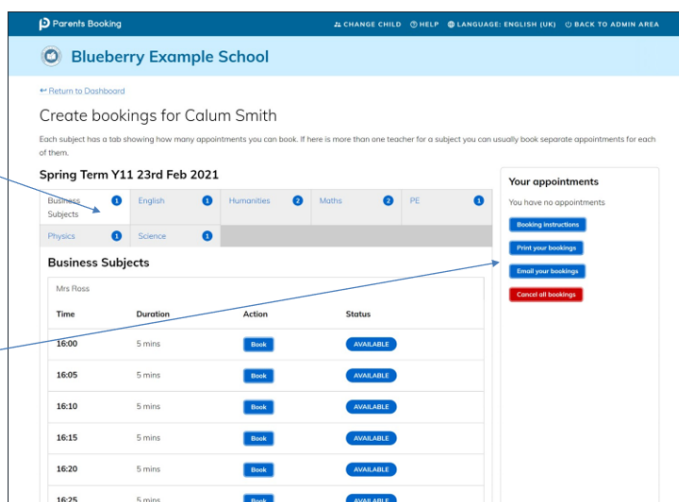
Parents Booking

CHANGE CHILD HELP LANGUAGE: ENGLISH (UK) BACK TO ADMIN AREA

Blueberry Example School

Return to Dashboard

Create bookings for Calum Smith

Each subject has a tab showing how many appointments you can book. If here is more than one teacher for a subject you can usually book separate appointments for each of them.

Spring Term Y11 23rd Feb 2021

Business Subjects 1 English 1 Humanities 2 Maths 2 PE 1
Physics 1 Science 1

Business Subjects

Mrs Ross

| Time | Duration | Action | Status |
|---|---|---|---|
| 16:00 | 5 mins | Book | AVAILABLE |
| 16:05 | 5 mins | Book | AVAILABLE |
| 16:10 | 5 mins | Book | AVAILABLE |
| 16:15 | 5 mins | Book | AVAILABLE |
| 16:20 | 5 mins | Book | AVAILABLE |
| 16:25 | 5 mins | Book | AVAILABLE |

Your appointments

You have no appointments

Booking instructions

Print your bookings

Email your bookings

Cancel all bookings